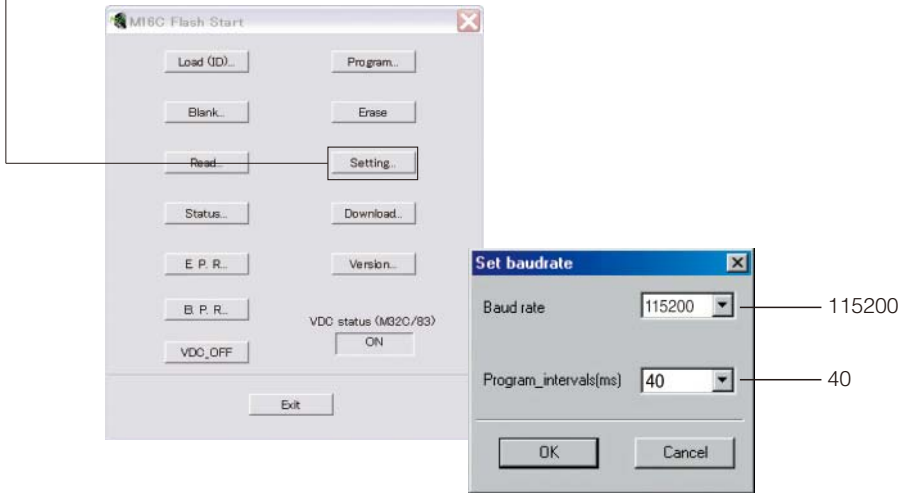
M16C Flash Start

Load (ID)...

Program...

Blank...

Erase

Read...

Setting...

Status...

Download...

E. P. R...

Version...

B. P. R...

VDC status (M32C/83)

ON

VDC_OFF

Exit

Set baudrate

Baud rate

115200

115200

Program_intervals(ms)

40

40

OK

Cancel